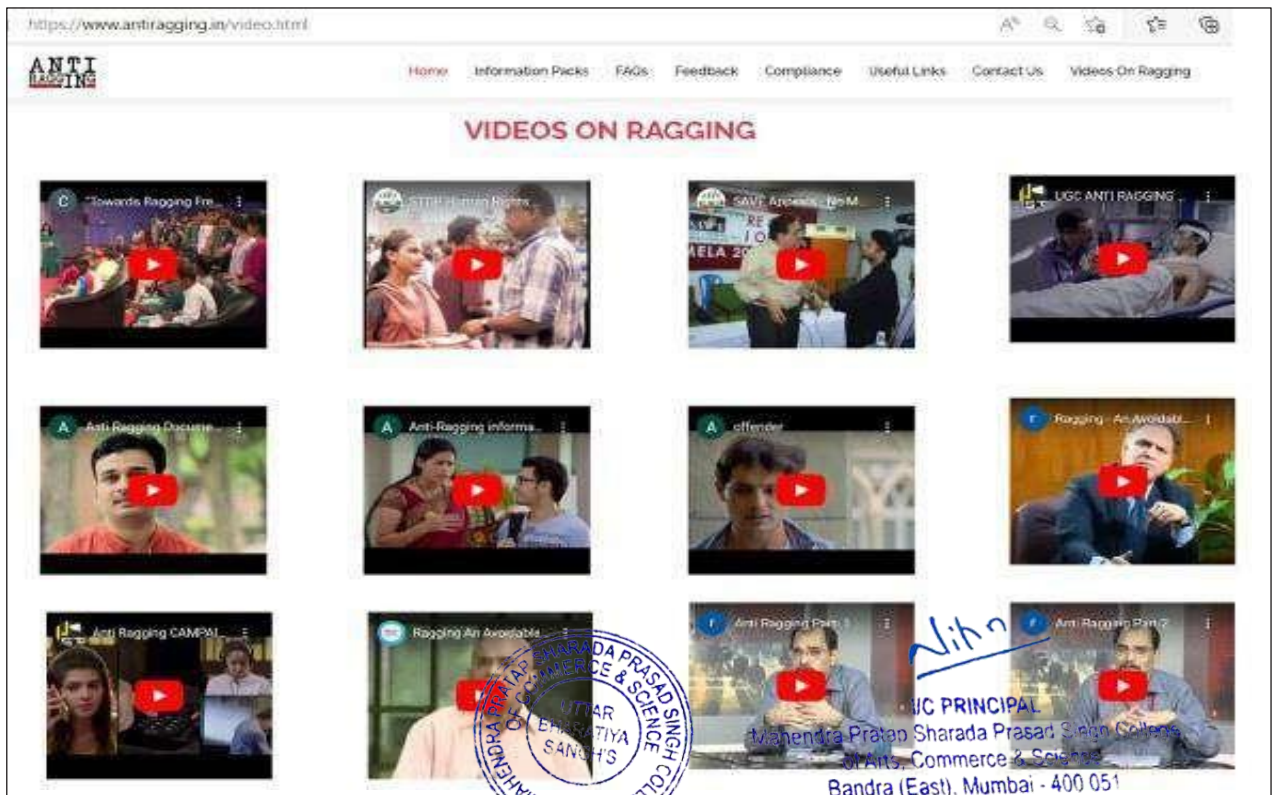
https://www.antiragging.in/video.html

ANTI RAGGING

Home Information Packs FAQs Feedback Compliance Useful Links Contact Us Videos On Ragging

VIDEOS ON RAGGING

Towards Ragging Fre...

STOP Human Rights

SAVE Appeals - No M...

MELA 20

UGC ANTI RAGGING ...

Anti Ragging Docume...

Anti-Ragging informa...

offender

Ragging - An Avoidabl...

Anti Ragging CAMPAI...

Ragging An Avoidable...

Anti Ragging Part 1

Anti Ragging Part 2

MAHENDRA PRATAP SHARADA PRASAD SINGH COLLEGE OF COMMERCE & SCIENCE UTTAR BHARATIYA SANGH'S

Nitin

I/C PRINCIPAL
Mahendra Pratap Sharada Prasad Singh College of Arts, Commerce & Science
Bandra (East), Mumbai - 400 051